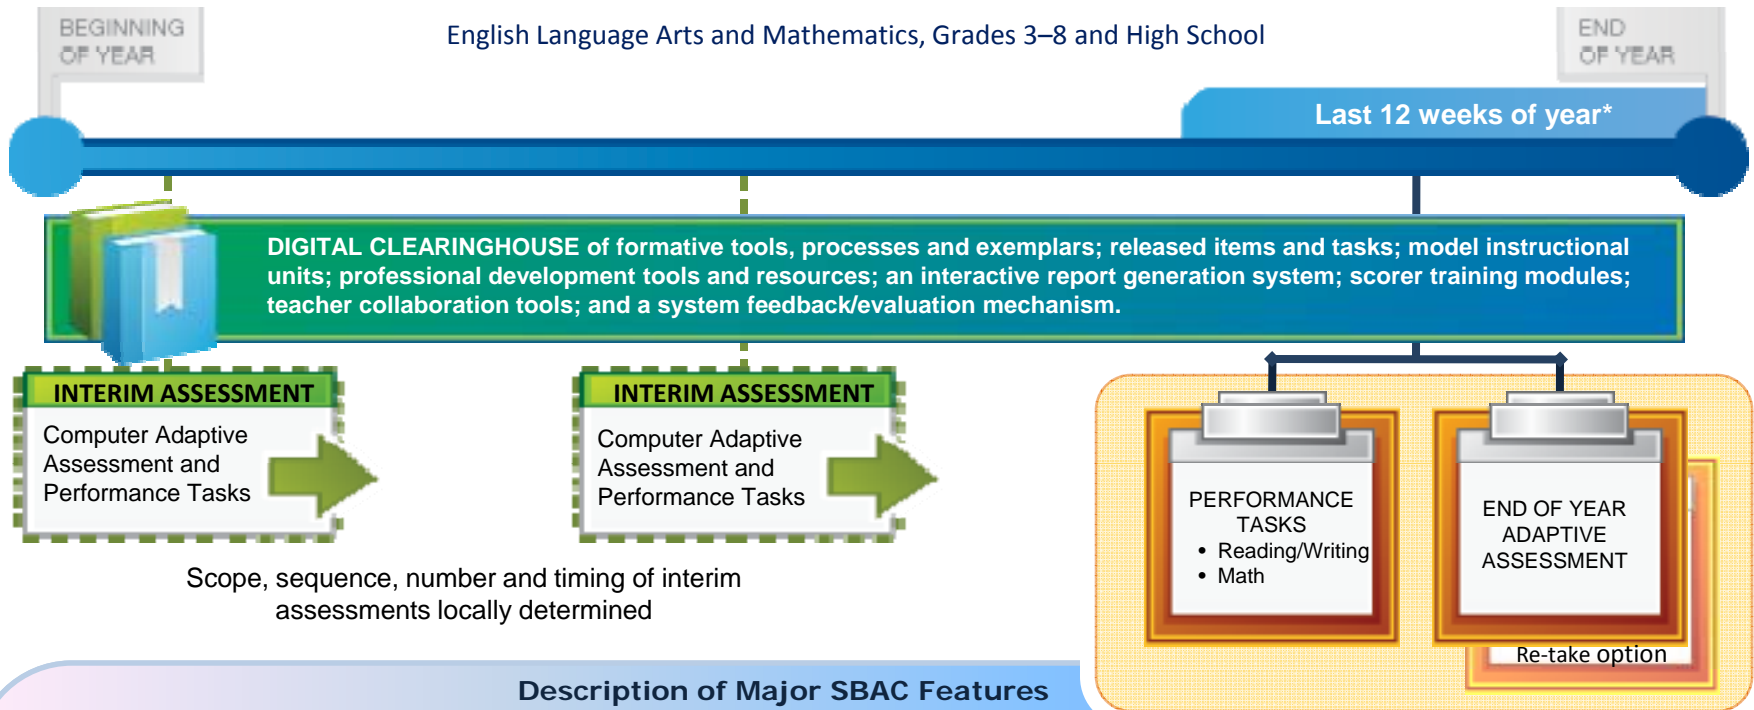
BEGINNING OF YEAR

English Language Arts and Mathematics, Grades 3–8 and High School

END OF YEAR

Last 12 weeks of year*

DIGITAL CLEARINGHOUSE of formative tools, processes and exemplars; released items and tasks; model instructional units; professional development tools and resources; an interactive report generation system; scorer training modules; teacher collaboration tools; and a system feedback/evaluation mechanism.

INTERIM ASSESSMENT

Computer Adaptive Assessment and Performance Tasks

INTERIM ASSESSMENT

Computer Adaptive Assessment and Performance Tasks

PERFORMANCE TASKS
• Reading/Writing
• Math

END OF YEAR ADAPTIVE ASSESSMENT

Re-take option

Scope, sequence, number and timing of interim assessments locally determined

Description of Major SBAC Features